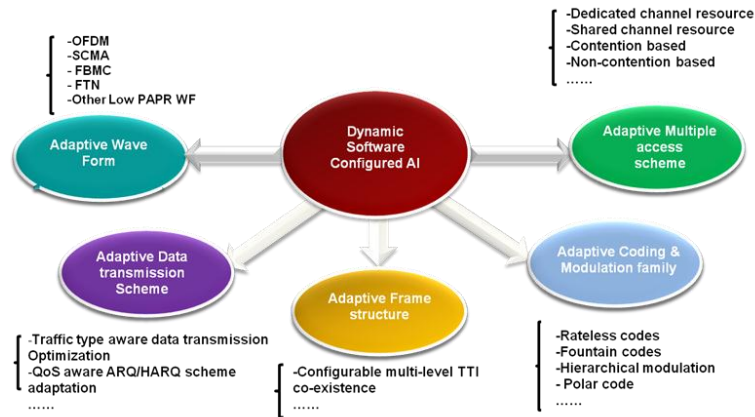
-OFDM
-SCMA
- FBMC
- FTN
-Other Low PAPR WF

-Dedicated channel resource
-Shared channel resource
-Contention based
-Non-contention based
……

Adaptive Wave Form

Dynamic Software Configured AI

Adaptive Multiple access scheme

Adaptive Data transmission Scheme

Adaptive Frame structure

Adaptive Coding & Modulation family

-Traffic type aware data transmission Optimization
-QoS aware ARQ/HARQ scheme adaptation
……

-Configurable multi-level TTI co-existence
……

-Rateless codes
-Fountain codes
-Hierarchical modulation
- Polar code
……